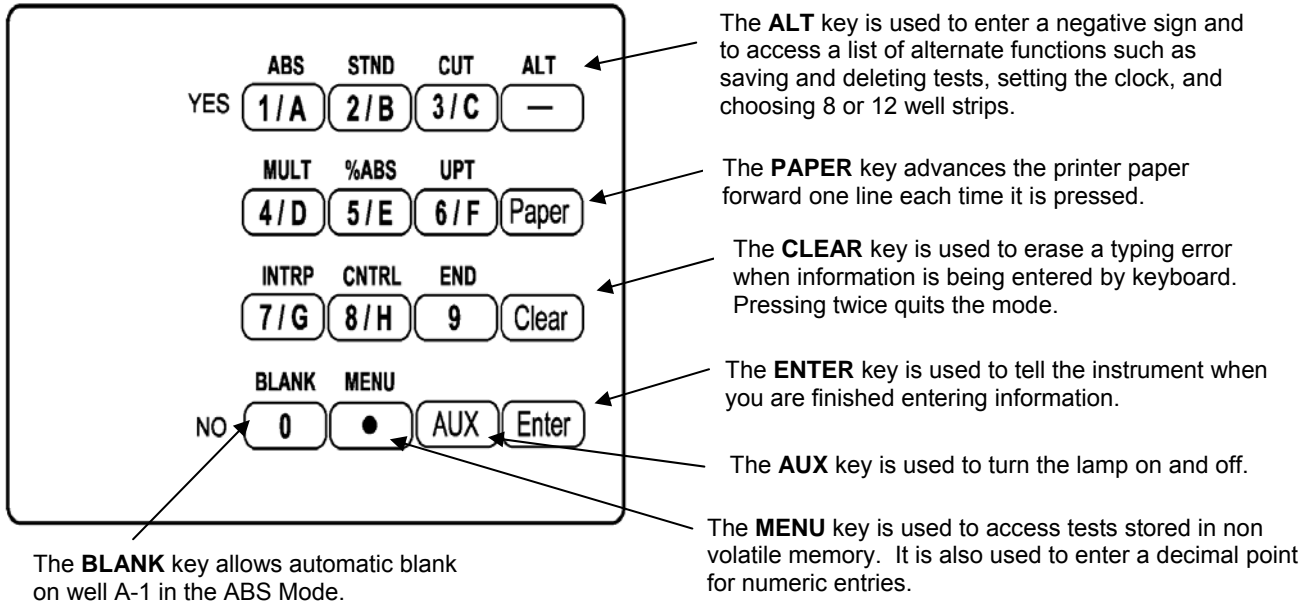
ABS STND CUT ALT

YES 1 / A 2 / B 3 / C —

MULT %ABS UPT

4 / D 5 / E 6 / F Paper

INTRP CNTRL END

7 / G 8 / H 9 Clear

BLANK MENU

NO 0 ● AUX Enter

The **ALT** key is used to enter a negative sign and to access a list of alternate functions such as saving and deleting tests, setting the clock, and choosing 8 or 12 well strips.

The **PAPER** key advances the printer paper forward one line each time it is pressed.

The **CLEAR** key is used to erase a typing error when information is being entered by keyboard. Pressing twice quits the mode.

The **ENTER** key is used to tell the instrument when you are finished entering information.

The **AUX** key is used to turn the lamp on and off.

The **MENU** key is used to access tests stored in non volatile memory. It is also used to enter a decimal point for numeric entries.

The **BLANK** key allows automatic blank on well A-1 in the ABS Mode.